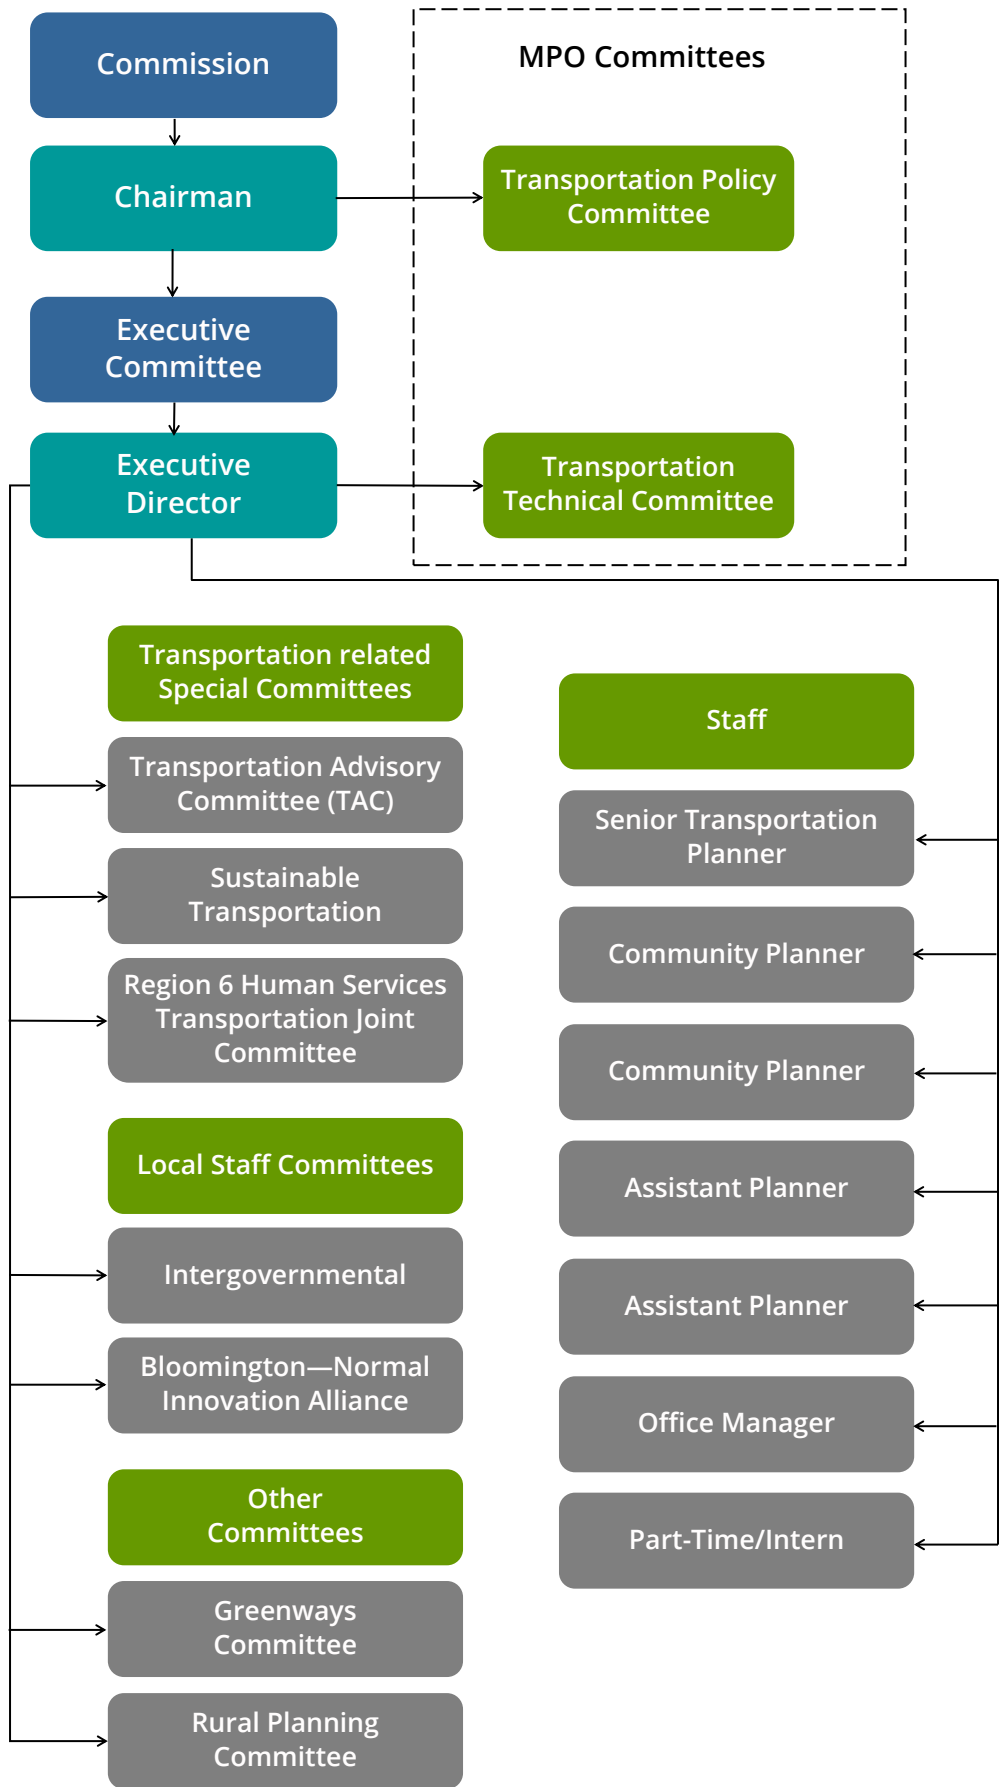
Commission

Chairman

Executive Committee

Executive Director

MPO Committees

Transportation Policy Committee

Transportation Technical Committee

Transportation related Special Committees

Transportation Advisory Committee (TAC)

Sustainable Transportation

Region 6 Human Services Transportation Joint Committee

Local Staff Committees

Intergovernmental

Bloomington—Normal Innovation Alliance

Other Committees

Greenways Committee

Rural Planning Committee

Staff

Senior Transportation Planner

Community Planner

Community Planner

Assistant Planner

Assistant Planner

Office Manager

Part-Time/Intern